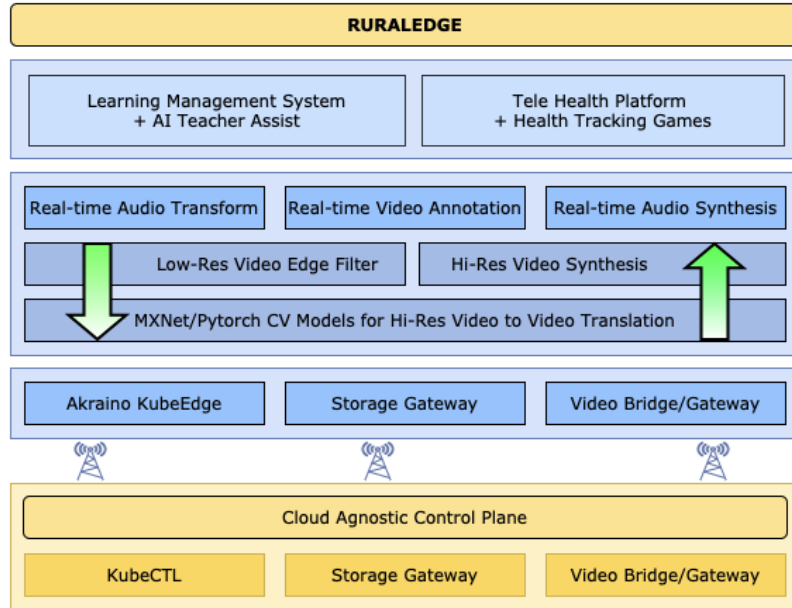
RURALEDGE

Learning Management System
+ AI Teacher Assist

Tele Health Platform
+ Health Tracking Games

Real-time Audio Transform

Real-time Video Annotation

Real-time Audio Synthesis

Low-Res Video Edge Filter

Hi-Res Video Synthesis

MXNet/Pytorch CV Models for Hi-Res Video to Video Translation

Akraino KubeEdge

Storage Gateway

Video Bridge/Gateway

Cloud Agnostic Control Plane

KubeCTL

Storage Gateway

Video Bridge/Gateway